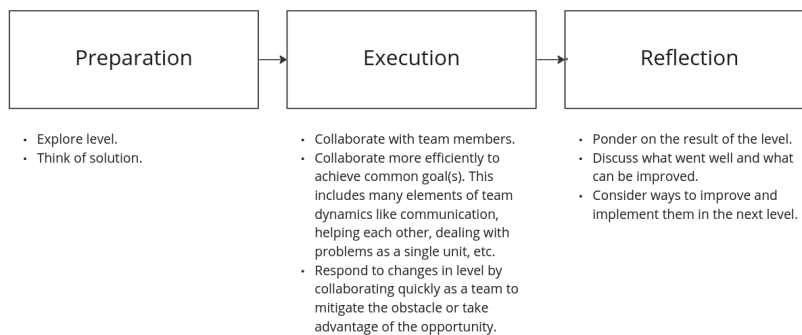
Preparation

Execution

Reflection

- Explore level.
- Think of solution.

- Collaborate with team members.
- Collaborate more efficiently to achieve common goal(s). This includes many elements of team dynamics like communication, helping each other, dealing with problems as a single unit, etc.
- Respond to changes in level by collaborating quickly as a team to mitigate the obstacle or take advantage of the opportunity.

- Ponder on the result of the level.
- Discuss what went well and what can be improved.
- Consider ways to improve and implement them in the next level.